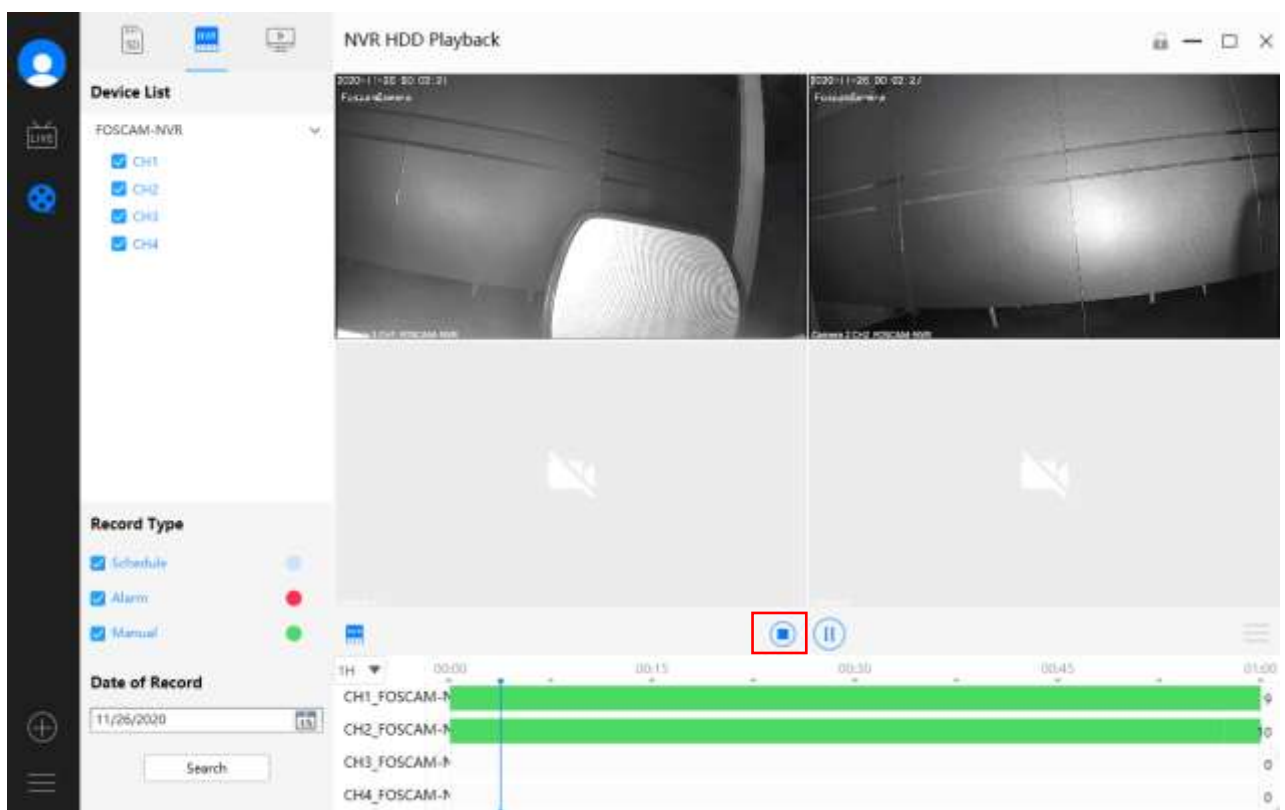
LIVE

SD NVR

NVR HDD Playback

Device List

FOSCAM-NVR

CH1
CH2
CH3
CH4

2020-11-26 00:02:21
FoscamCamera

2020-11-26 00:02:27
FoscamCamera

Camera 2 CH2 FOSCAM-NVR

Record Type

Schedule
Alarm
Manual

Date of Record

11/26/2020

Search

1H

00:00 00:15 00:30 00:45 01:00

CH1_FOSCAM-N
CH2_FOSCAM-N
CH3_FOSCAM-N
CH4_FOSCAM-N